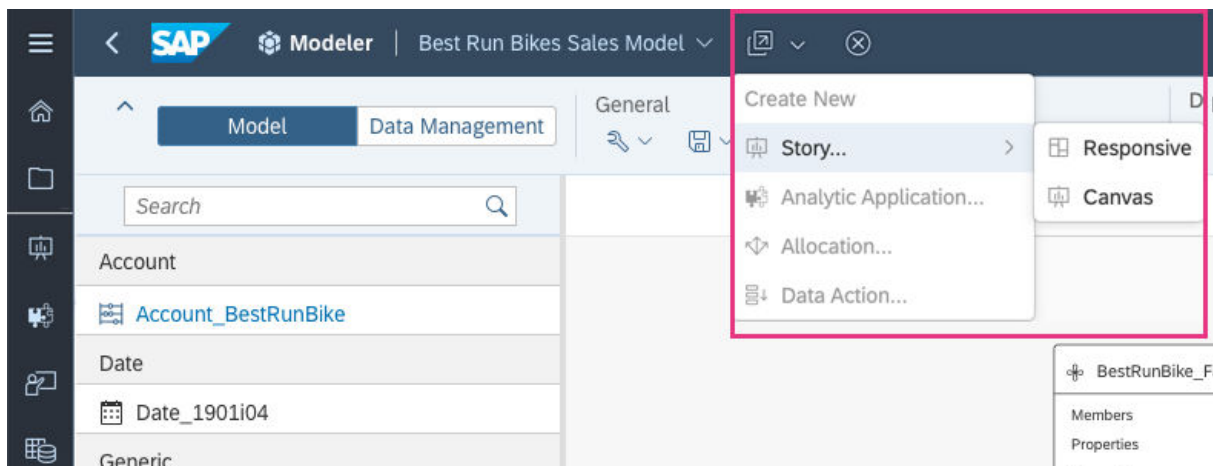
SAP Modeler | Best Run Bikes Sales Model

Model
Data Management

General

D

Create New
Story...
Analytic Application...
Allocation...
Data Action...

Responsive
Canvas

Search

Account
Account_BestRunBike
Date
Date_1901i04
Generic

BestRunBike_F
Members
Properties